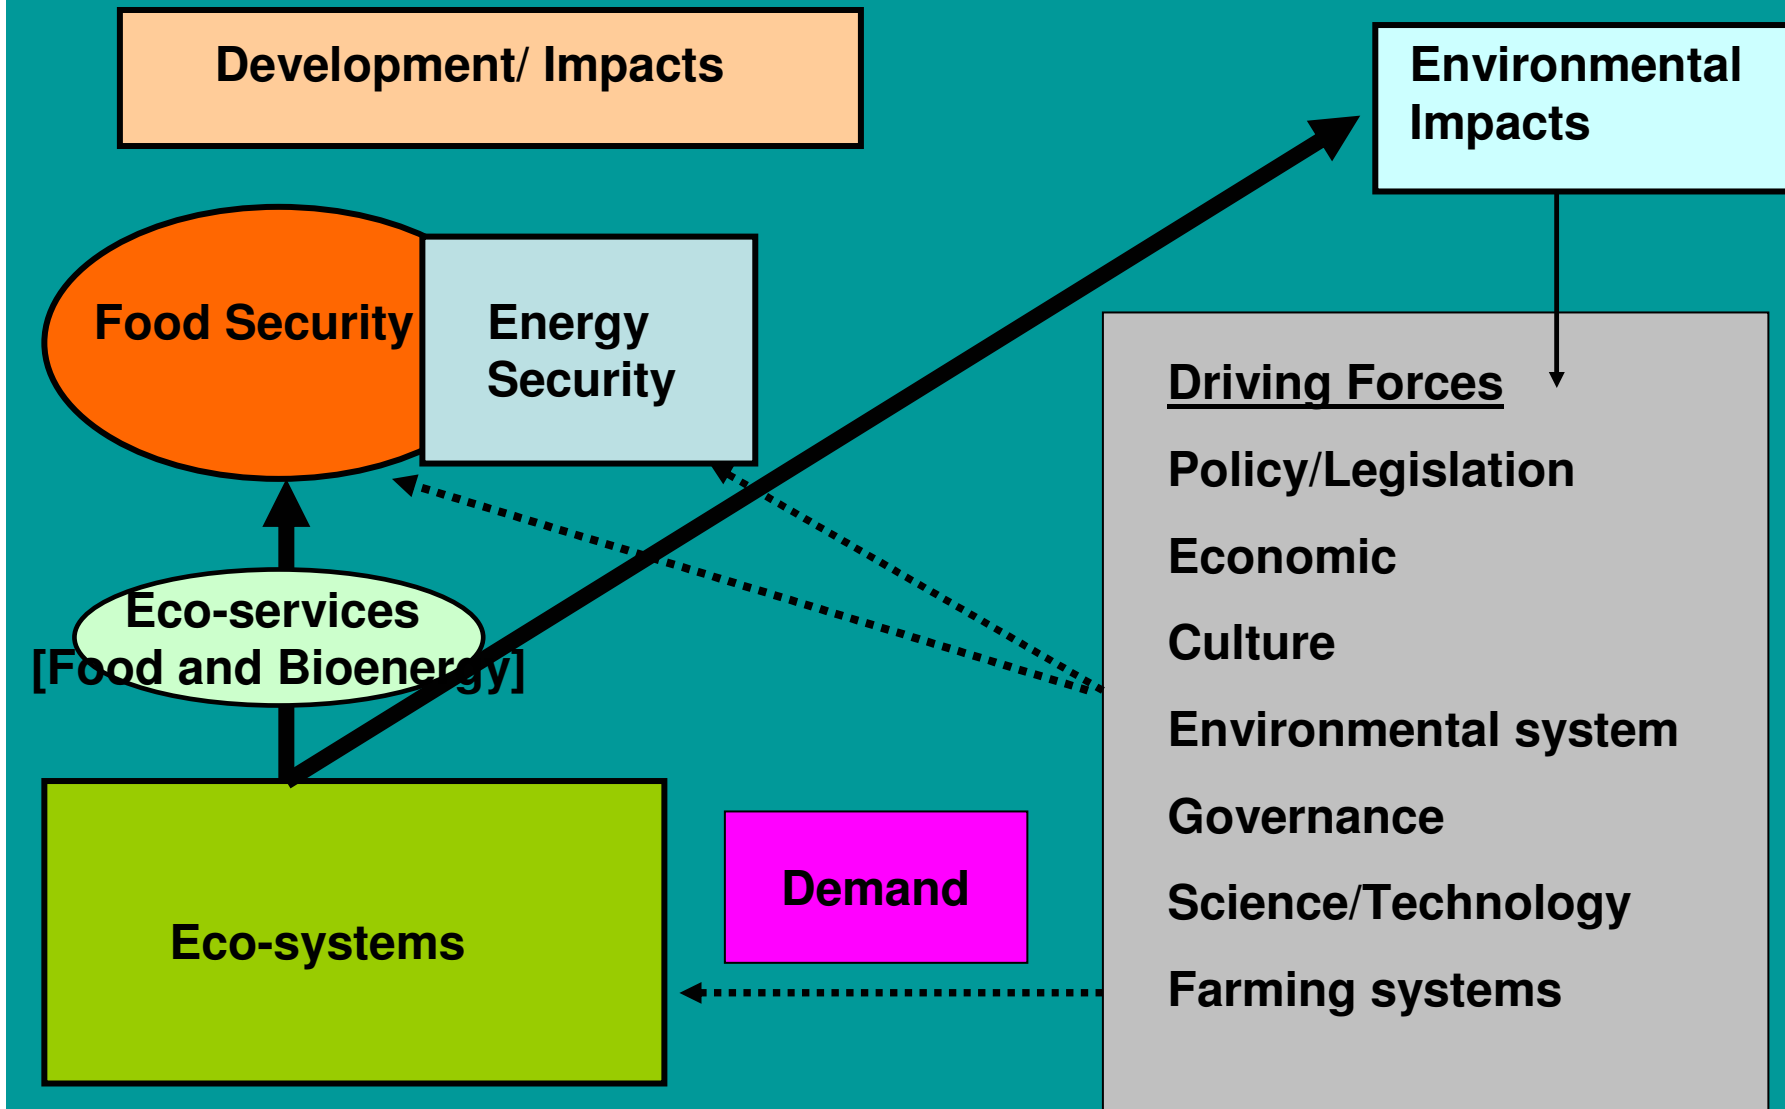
Development/ Impacts

Environmental Impacts

Food Security

Energy Security

Driving Forces

Policy/Legislation

Economic

Culture

Environmental system

Governance

Science/Technology

Farming systems

Eco-services [Food and Bioenergy]

Eco-systems

Demand